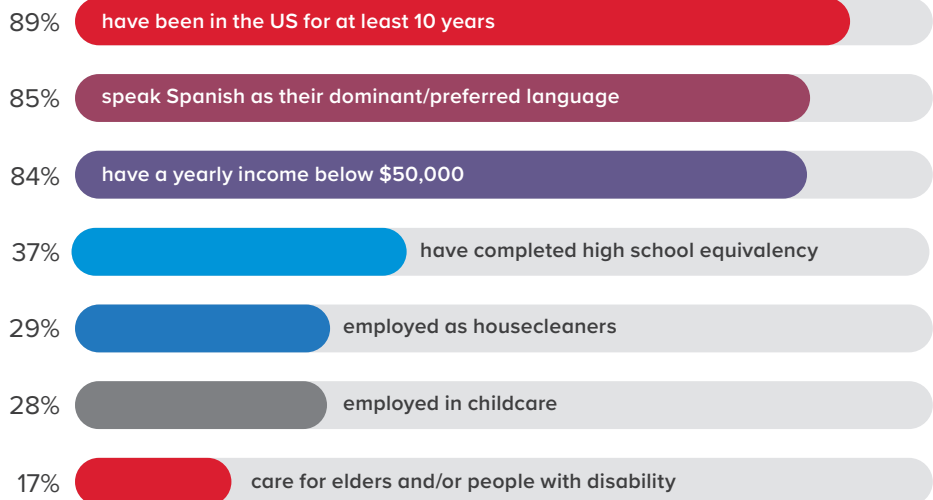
89% have been in the US for at least 10 years

85% speak Spanish as their dominant/preferred language

84% have a yearly income below $50,000

37% have completed high school equivalency

29% employed as housecleaners

28% employed in childcare

17% care for elders and/or people with disability